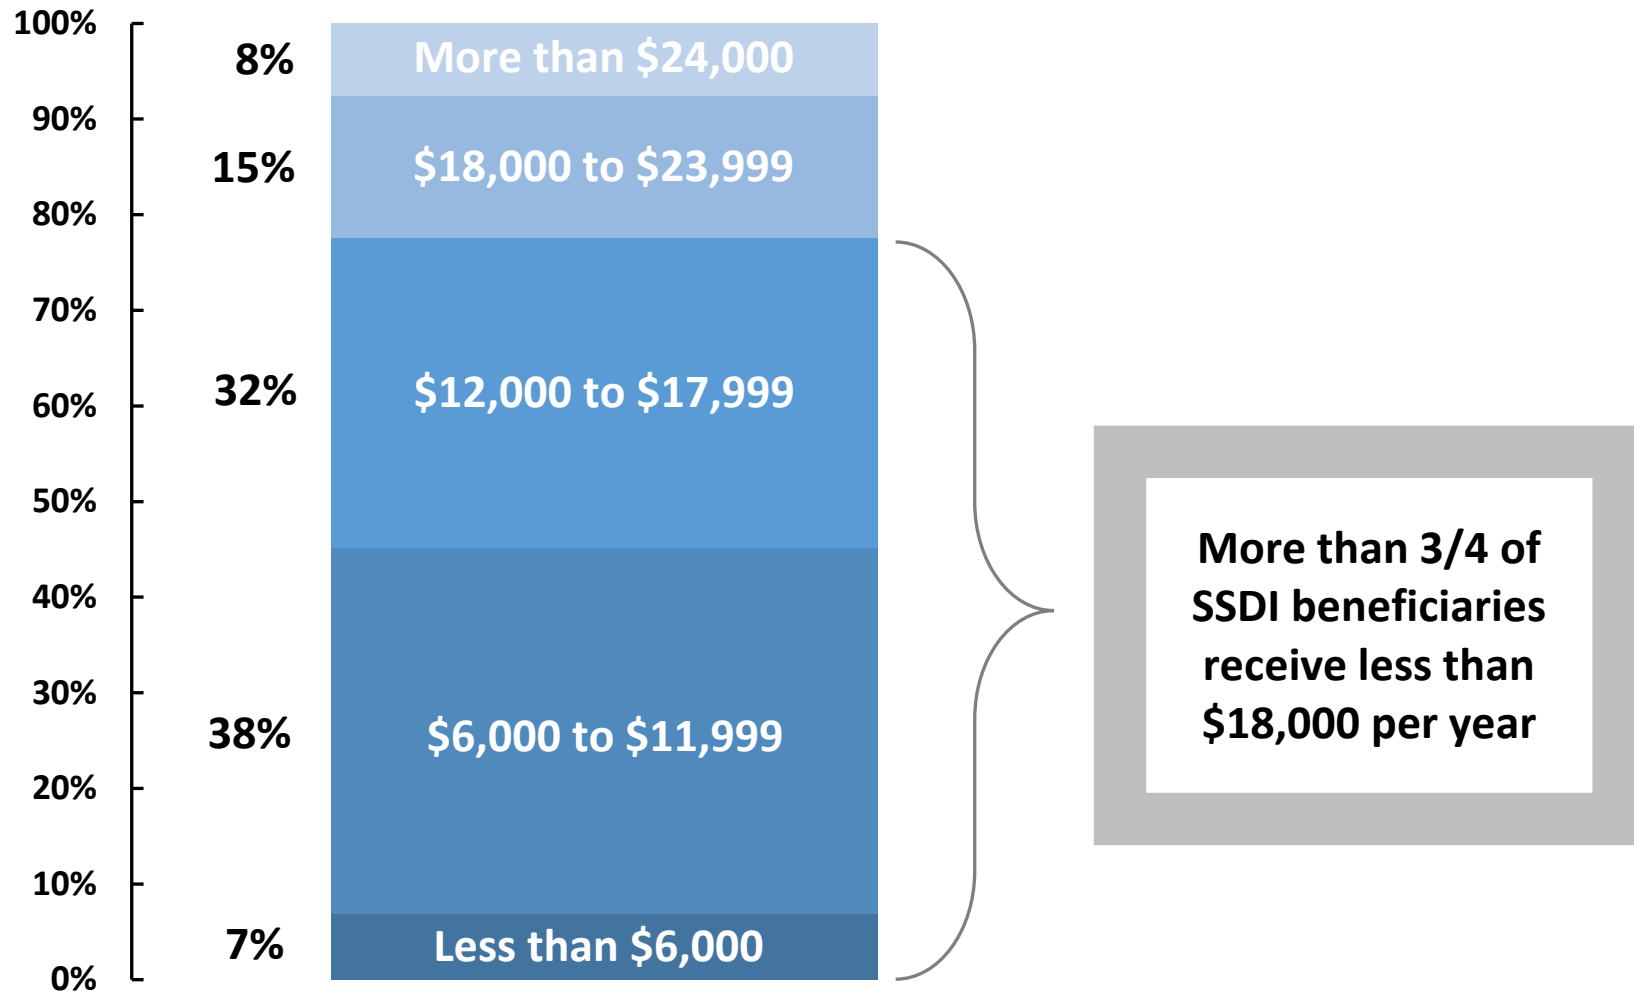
100%
90%
80%
70%
60%
50%
40%
30%
20%
10%
0%

8% More than $24,000
15% $18,000 to $23,999
32% $12,000 to $17,999
38% $6,000 to $11,999
7% Less than $6,000

More than 3/4 of SSDI beneficiaries receive less than $18,000 per year